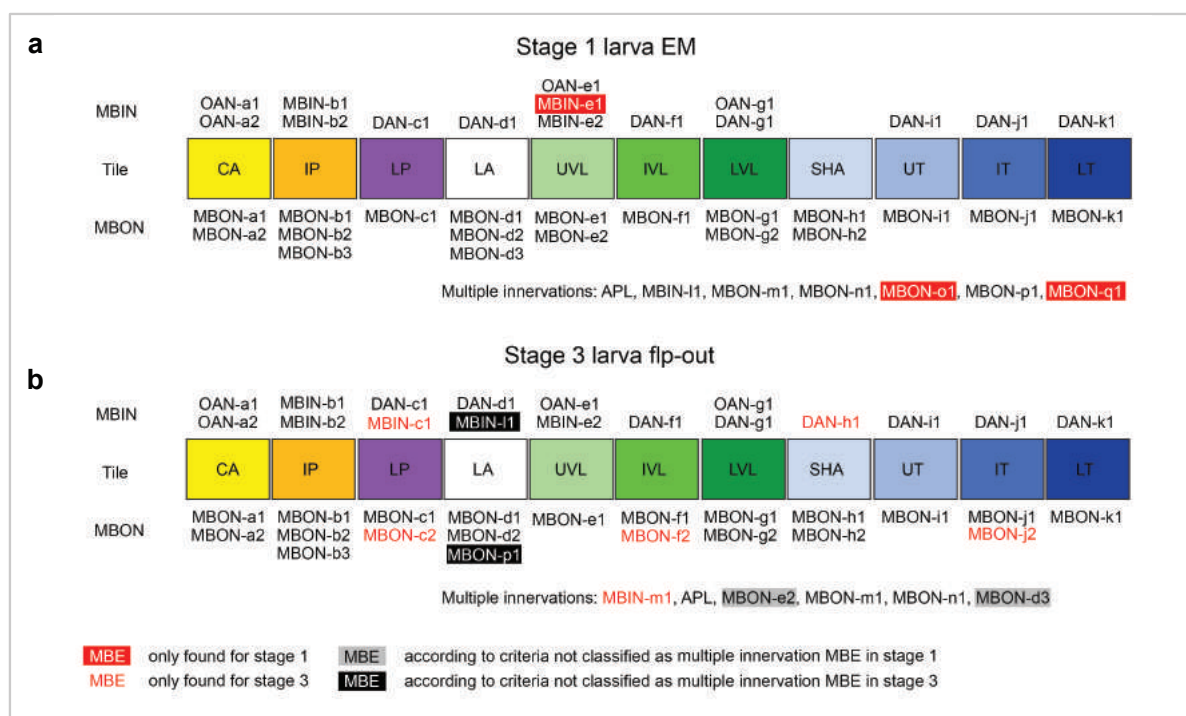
a

Stage 1 larva EM

| | | | | | | | | | | | |
|---|---|---|---|---|---|---|---|---|---|---|---|
| MBIN | OAN-a1 OAN-a2 | MBIN-b1 MBIN-b2 | DAN-c1 | DAN-d1 | OAN-e1 MBIN-e1 MBIN-e2 | DAN-f1 | OAN-g1 DAN-g1 | | DAN-i1 | DAN-j1 | DAN-k1 |
| Tile | CA | IP | LP | LA | UVL | IVL | LVL | SHA | UT | IT | LT |
| MBON | MBON-a1 MBON-a2 | MBON-b1 MBON-b2 MBON-b3 | MBON-c1 | MBON-d1 MBON-d2 MBON-d3 | MBON-e1 MBON-e2 | MBON-f1 | MBON-g1 MBON-g2 | MBON-h1 MBON-h2 | MBON-i1 | MBON-j1 | MBON-k1 |

Multiple innervations: APL, MBIN-l1, MBON-m1, MBON-n1, MBON-o1, MBON-p1, MBON-q1

Stage 3 larva flp-out

b

| | | | | | | | | | | | |
|---|---|---|---|---|---|---|---|---|---|---|---|
| MBIN | OAN-a1 OAN-a2 | MBIN-b1 MBIN-b2 | DAN-c1 MBIN-c1 | DAN-d1 MBIN-l1 | OAN-e1 MBIN-e2 | DAN-f1 | OAN-g1 DAN-g1 | DAN-h1 | DAN-i1 | DAN-j1 | DAN-k1 |
| Tile | CA | IP | LP | LA | UVL | IVL | LVL | SHA | UT | IT | LT |
| MBON | MBON-a1 MBON-a2 | MBON-b1 MBON-b2 MBON-b3 | MBON-c1 MBON-c2 | MBON-d1 MBON-d2 MBON-p1 | MBON-e1 | MBON-f1 MBON-f2 | MBON-g1 MBON-g2 | MBON-h1 MBON-h2 | MBON-i1 | MBON-j1 MBON-j2 | MBON-k1 |

Multiple innervations: MBIN-m1, APL, MBON-e2, MBON-m1, MBON-n1, MBON-d3

MBE only found for stage 1 MBE according to criteria not classified as multiple innervation MBE in stage 1
MBE only found for stage 3 MBE according to criteria not classified as multiple innervation MBE in stage 3